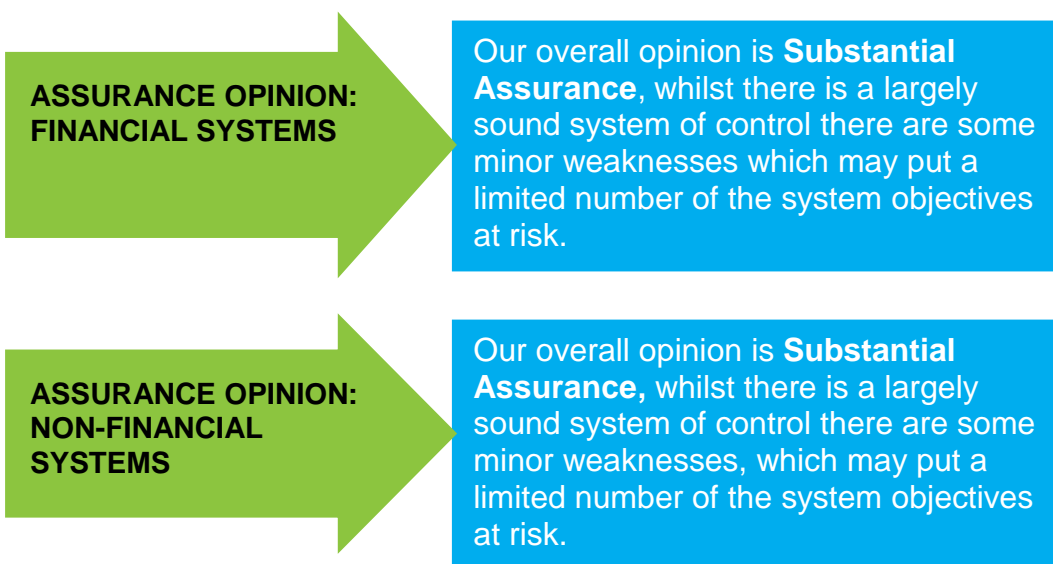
ASSURANCE OPINION: FINANCIAL SYSTEMS

Our overall opinion is Substantial Assurance, whilst there is a largely sound system of control there are some minor weaknesses which may put a limited number of the system objectives at risk.

ASSURANCE OPINION: NON-FINANCIAL SYSTEMS

Our overall opinion is Substantial Assurance, whilst there is a largely sound system of control there are some minor weaknesses, which may put a limited number of the system objectives at risk.